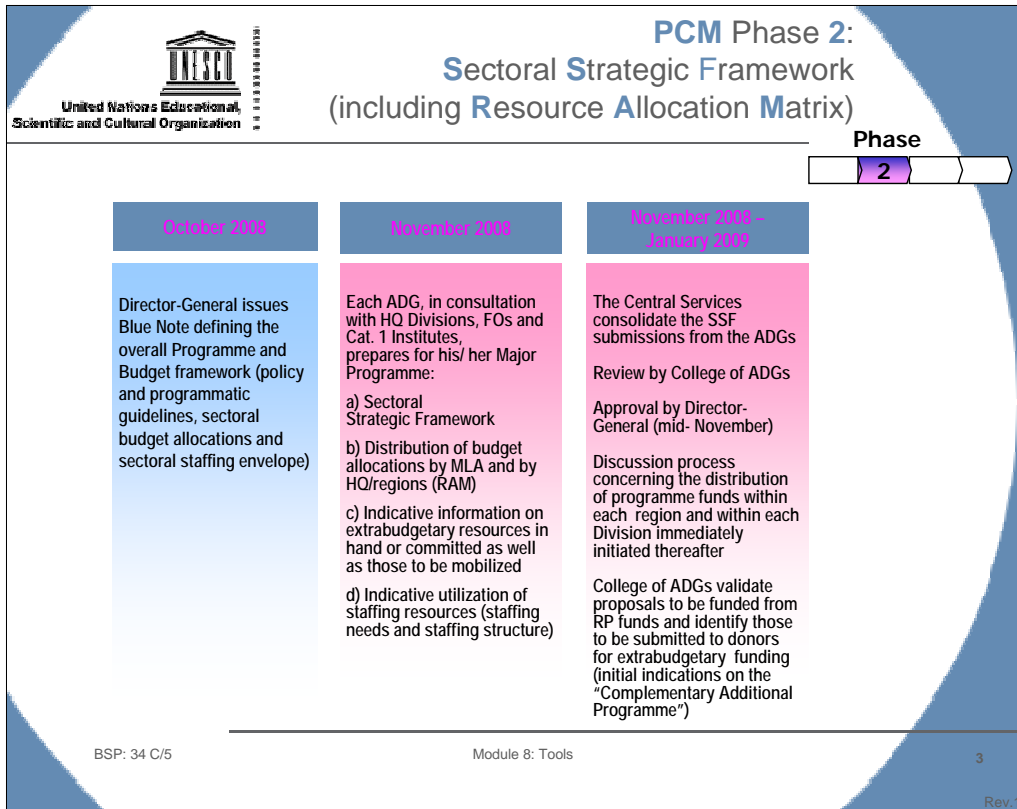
UNESCO

United Nations Educational, Scientific and Cultural Organization

PCM Phase 2: Sectoral Strategic Framework (including Resource Allocation Matrix)

Phase

2

October 2008

November 2008

November 2008 – January 2009

Director-General issues Blue Note defining the overall Programme and Budget framework (policy and programmatic guidelines, sectoral budget allocations and sectoral staffing envelope)

Each ADG, in consultation with HQ Divisions, FOs and Cat. 1 Institutes, prepares for his/ her Major Programme:

a) Sectoral Strategic Framework

b) Distribution of budget allocations by MLA and by HQ/regions (RAM)

c) Indicative information on extrabudgetary resources in hand or committed as well as those to be mobilized

d) Indicative utilization of staffing resources (staffing needs and staffing structure)

The Central Services consolidate the SSF submissions from the ADGs

Review by College of ADGs

Approval by Director-General (mid- November)

Discussion process concerning the distribution of programme funds within each region and within each Division immediately initiated thereafter

College of ADGs validate proposals to be funded from RP funds and identify those to be submitted to donors for extrabudgetary funding (initial indications on the "Complementary Additional Programme")

BSP: 34 C/5

Module 8: Tools

3

Rev.